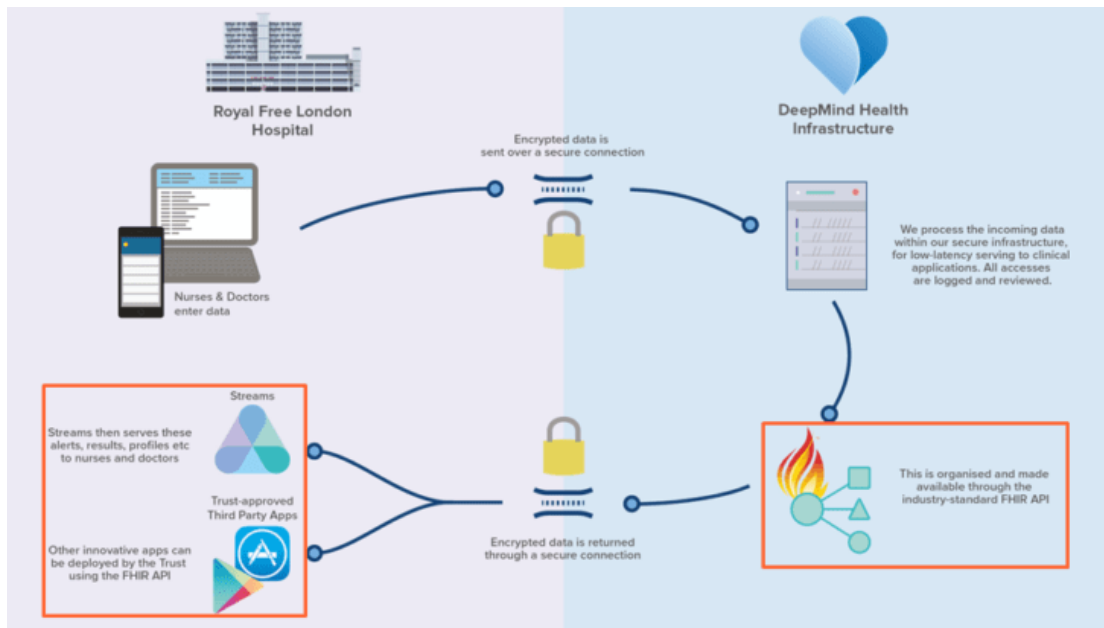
Royal Free London Hospital

DeepMind Health Infrastructure

Encrypted data is sent over a secure connection

Nurses & Doctors enter data

We process the incoming data within our secure infrastructure, for low-latency serving to clinical applications. All accesses are logged and reviewed.

Streams

Streams then serves these alerts, results, profiles etc to nurses and doctors

Trust-approved Third Party Apps

Other innovative apps can be deployed by the Trust using the FHIR API

Encrypted data is returned through a secure connection

This is organised and made available through the industry-standard FHIR API